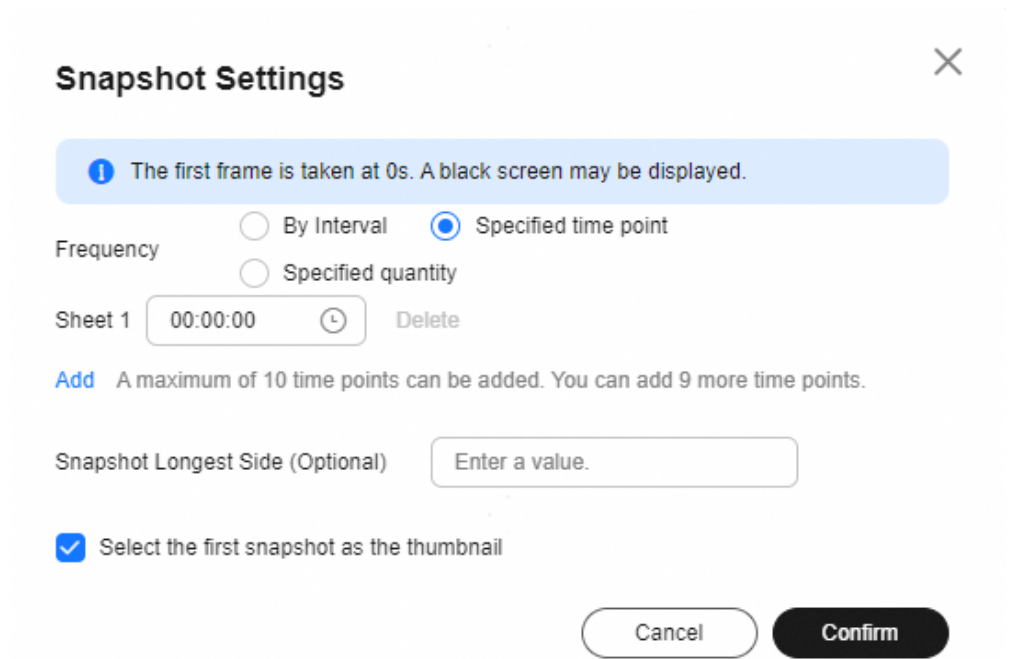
Snapshot Settings

The first frame is taken at 0s. A black screen may be displayed.

Frequency

By Interval

Specified time point

Specified quantity

Sheet 1 00:00:00 Delete

Add A maximum of 10 time points can be added. You can add 9 more time points.

Snapshot Longest Side (Optional) Enter a value.

Select the first snapshot as the thumbnail

Cancel Confirm